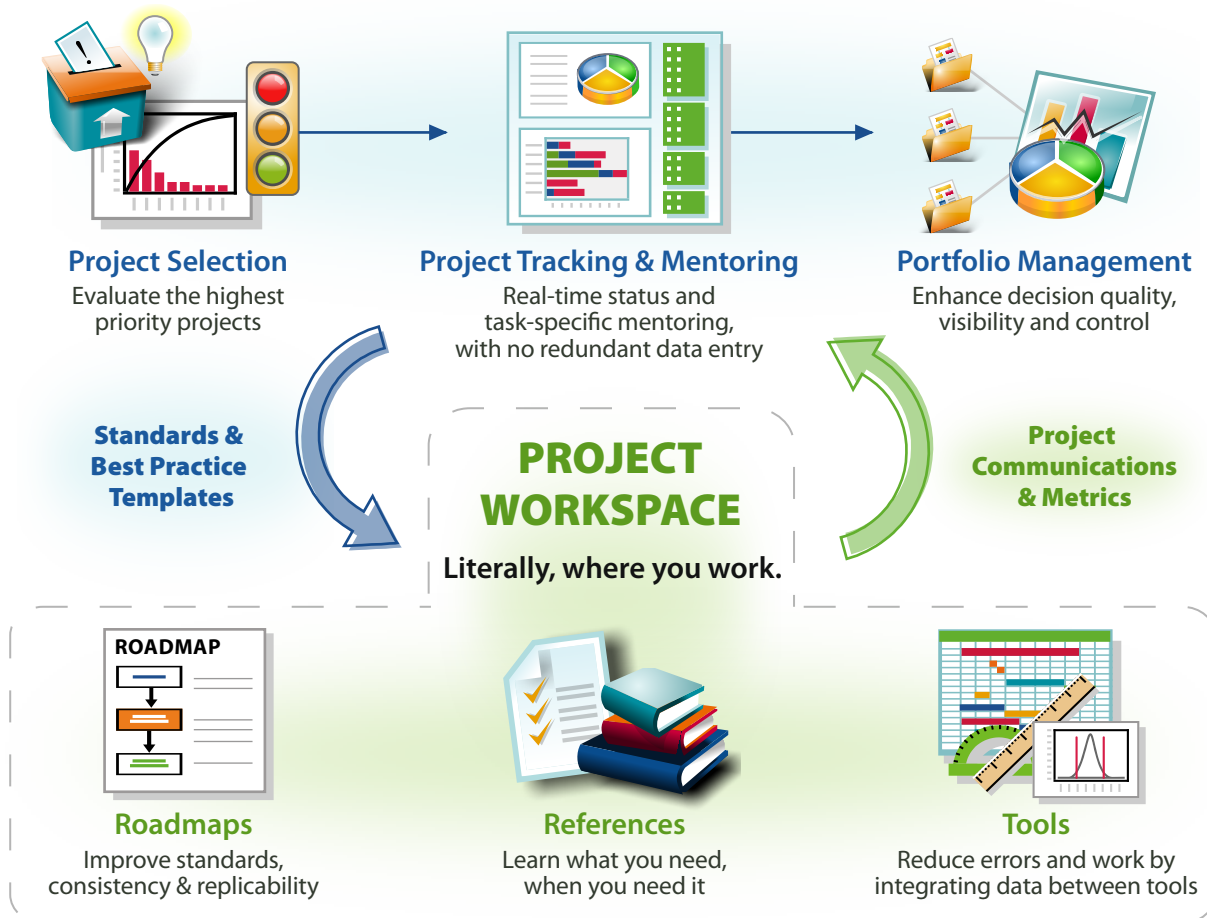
!

Project Selection
Evaluate the highest priority projects

Project Tracking & Mentoring
Real-time status and task-specific mentoring, with no redundant data entry

Portfolio Management
Enhance decision quality, visibility and control

Standards & Best Practice Templates

PROJECT WORKSPACE
Literally, where you work.

Project Communications & Metrics

ROADMAP

Roadmaps
Improve standards, consistency & replicability

References
Learn what you need, when you need it

Tools
Reduce errors and work by integrating data between tools